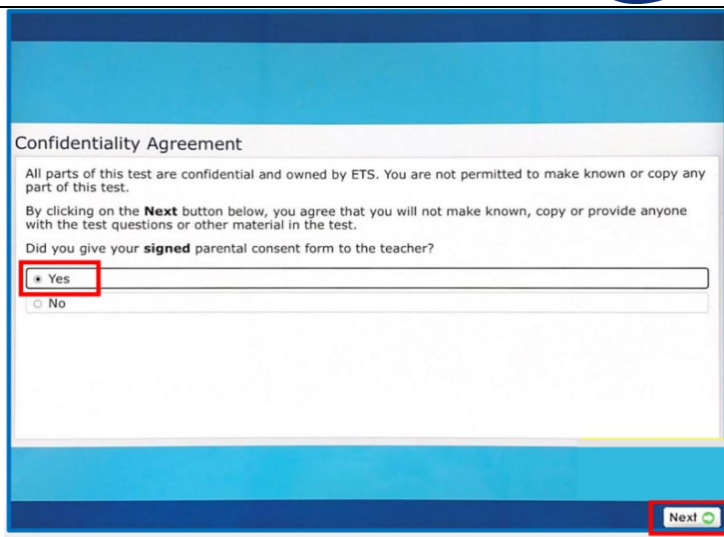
Confidentiality Agreement

All parts of this test are confidential and owned by ETS. You are not permitted to make known or copy any part of this test.

By clicking on the **Next** button below, you agree that you will not make known, copy or provide anyone with the test questions or other material in the test.

Did you give your **signed** parental consent form to the teacher?

Yes

No

Next